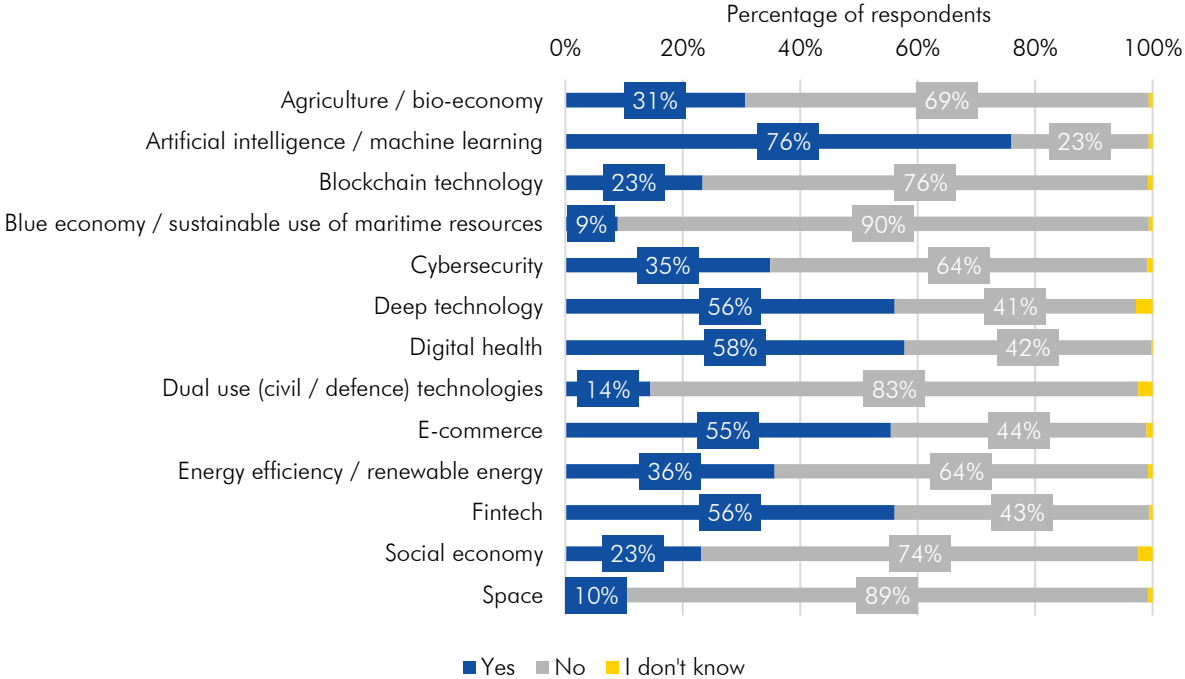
Percentage of respondents

0% 20% 40% 60% 80% 100%

| | Yes | No |
|---|---|---|
| Agriculture / bio-economy | 31% | 69% |
| Artificial intelligence / machine learning | 76% | 23% |
| Blockchain technology | 23% | 76% |
| Blue economy / sustainable use of maritime resources | 9% | 90% |
| Cybersecurity | 35% | 64% |
| Deep technology | 56% | 41% |
| Digital health | 58% | 42% |
| Dual use (civil / defence) technologies | 14% | 83% |
| E-commerce | 55% | 44% |
| Energy efficiency / renewable energy | 36% | 64% |
| Fintech | 56% | 43% |
| Social economy | 23% | 74% |
| Space | 10% | 89% |

Yes No I don't know